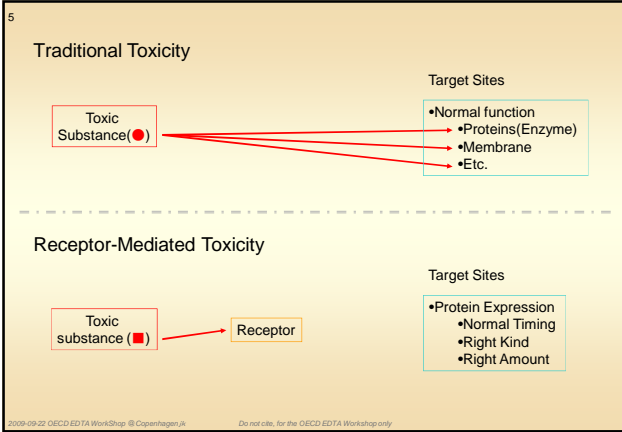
5

Traditional Toxicity

Target Sites

Toxic Substance(●)

•Normal function
•Proteins(Enzyme)
•Membrane
•Etc.

Receptor-Mediated Toxicity

Target Sites

Toxic substance (■)

Receptor

•Protein Expression
•Normal Timing
•Right Kind
•Right Amount

2009-09-22 OECD EDTA WorkShop @ Copenhagen,jk

Do not cite, for the OECD EDTA Workshop only